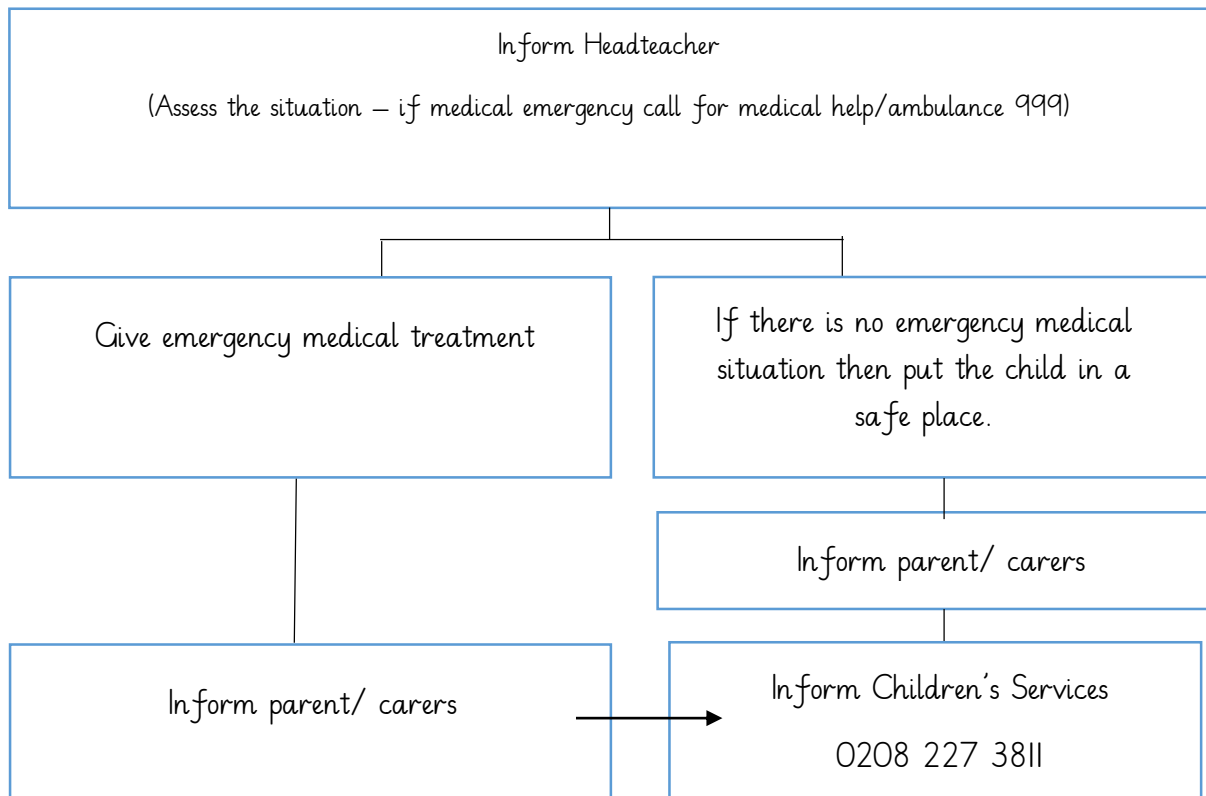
Inform Headteacher

(Assess the situation – if medical emergency call for medical help/ambulance 999)

Give emergency medical treatment

If there is no emergency medical situation then put the child in a safe place.

Inform parent/ carers

Inform parent/ carers

Inform Children's Services

0208 227 3811